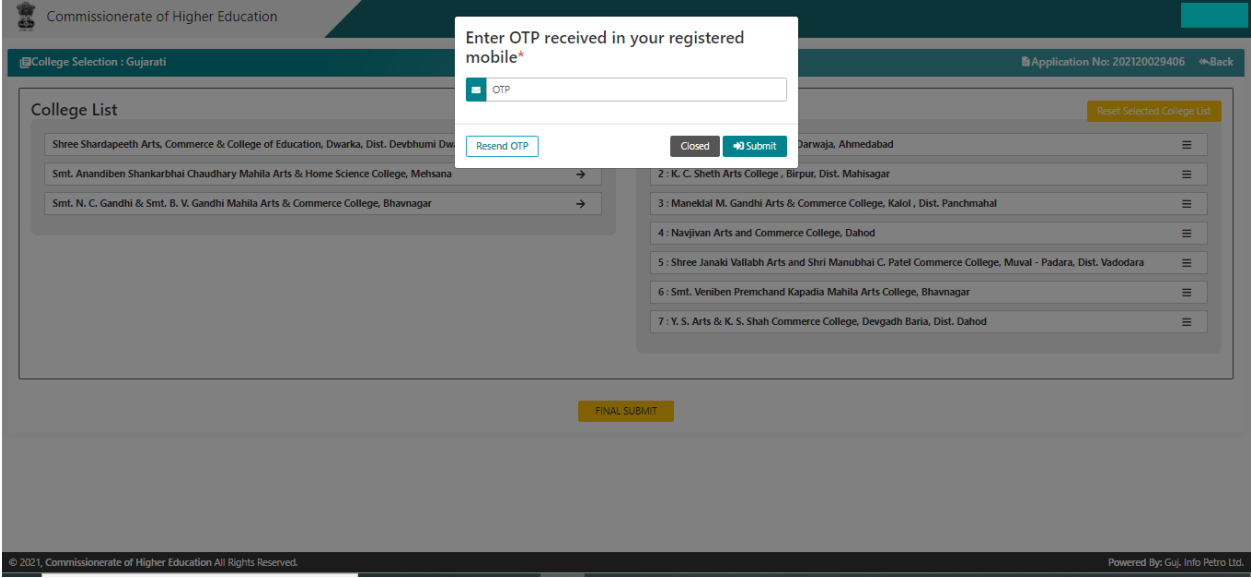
Commissionerate of Higher Education

College Selection : Gujarati

Application No: 202120029406 Back

College List

Reset Selected College List

Shree Shardapeeth Arts, Commerce & College of Education, Dwarka, Dist. Devbhumi Dw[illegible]

Smt. Anandiben Shankarbhai Chaudhary Mahila Arts & Home Science College, Mehsana

Smt. N. C. Gandhi & Smt. B. V. Gandhi Mahila Arts & Commerce College, Bhavnagar

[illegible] Darwaja, Ahmedabad

2 : K. C. Sheth Arts College , Birpur, Dist. Mahisagar

3 : Maneklal M. Gandhi Arts & Commerce College, Kalol , Dist. Panchmahal

4 : Navjivan Arts and Commerce College, Dahod

5 : Shree Janaki Vallabh Arts and Shri Manubhai C. Patel Commerce College, Muval - Padara, Dist. Vadodara

6 : Smt. Veniben Premchand Kapadia Mahila Arts College, Bhavnagar

7 : Y. S. Arts & K. S. Shah Commerce College, Devgadh Baria, Dist. Dahod

FINAL SUBMIT

Enter OTP received in your registered mobile*

OTP

Resend OTP

Closed

Submit

© 2021, Commissionerate of Higher Education All Rights Reserved.

Powered By: Guj. Info Petro Ltd.